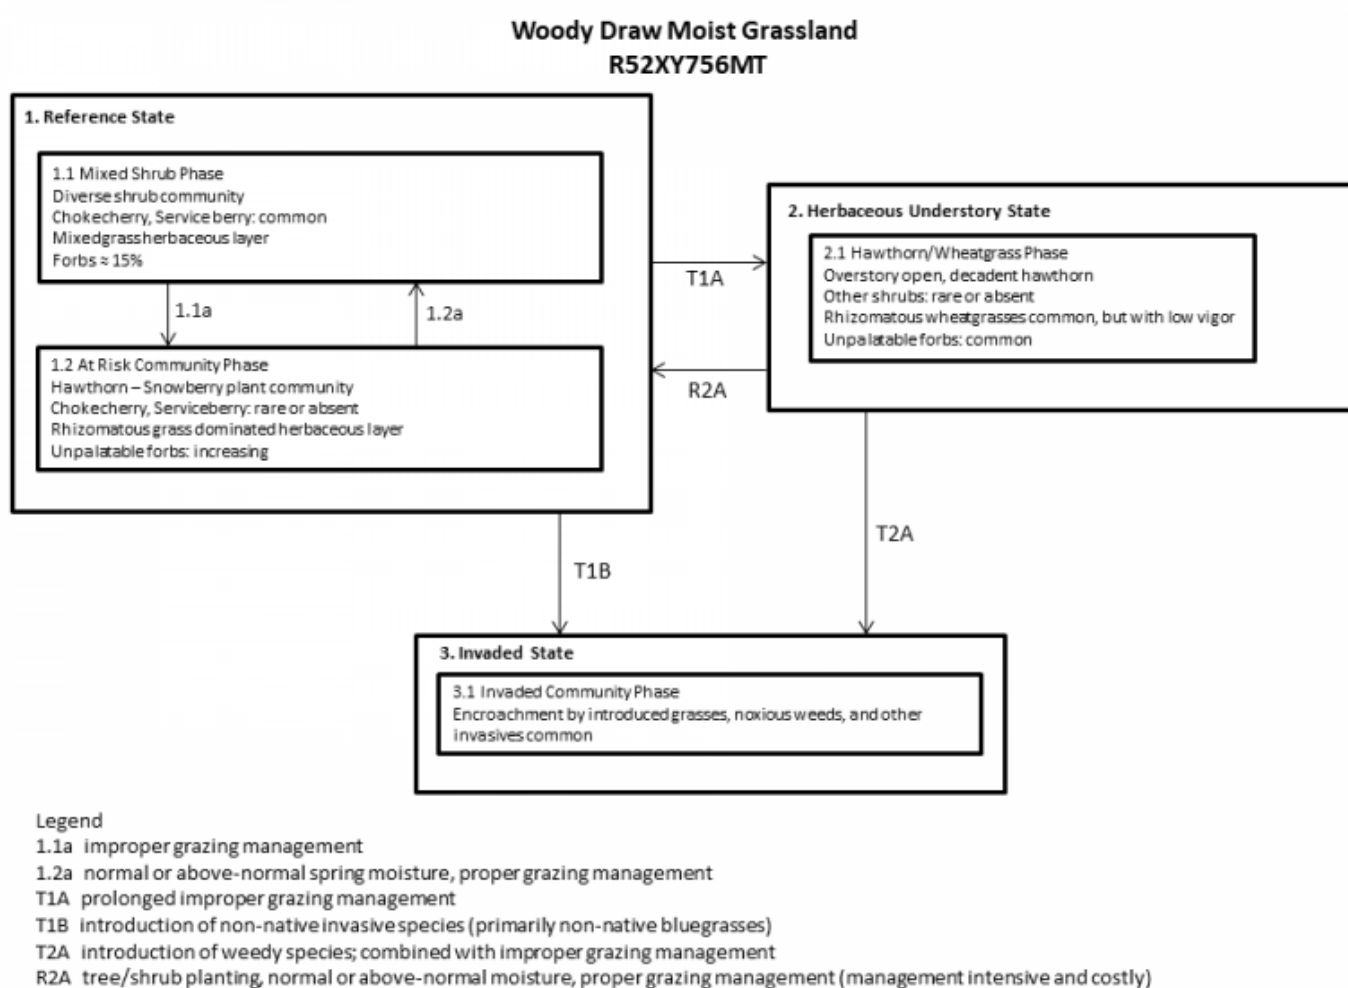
Woody Draw Moist Grassland
R52XY756MT

1. Reference State

1.1 Mixed Shrub Phase
Diverse shrub community
Chokecherry, Service berry: common
Mixedgrass herbaceous layer
Forbs ≈ 15%

1.1a

1.2a

1.2 At Risk Community Phase
Hawthorn – Snowberry plant community
Chokecherry, Serviceberry: rare or absent
Rhizomatous grass dominated herbaceous layer
Unpalatable forbs: increasing

T1A

R2A

2. Herbaceous Understory State

2.1 Hawthorn/Wheatgrass Phase
Overstory open, decadent hawthorn
Other shrubs: rare or absent
Rhizomatous wheatgrasses common, but with low vigor
Unpalatable forbs: common

T1B

T2A

3. Invaded State

3.1 Invaded Community Phase
Encroachment by introduced grasses, noxious weeds, and other invasives common

Legend
1.1a improper grazing management
1.2a normal or above-normal spring moisture, proper grazing management
T1A prolonged improper grazing management
T1B introduction of non-native invasive species (primarily non-native bluegrasses)
T2A introduction of weedy species; combined with improper grazing management
R2A tree/shrub planting, normal or above-normal moisture, proper grazing management (management intensive and costly)